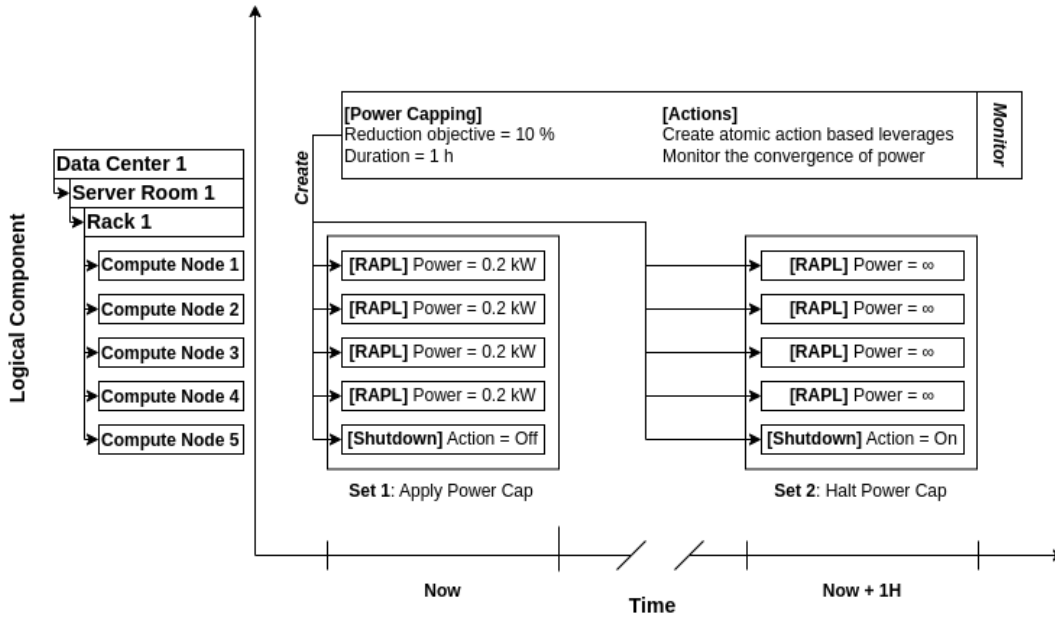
Logical Component

Data Center 1
Server Room 1
Rack 1
Compute Node 1
Compute Node 2
Compute Node 3
Compute Node 4
Compute Node 5

Create

[Power Capping]
Reduction objective = 10 %
Duration = 1 h

[Actions]
Create atomic action based leverages
Monitor the convergence of power

Monitor

[RAPL] Power = 0.2 kW
[RAPL] Power = 0.2 kW
[RAPL] Power = 0.2 kW
[RAPL] Power = 0.2 kW
[Shutdown] Action = Off

Set 1: Apply Power Cap

[RAPL] Power = ∞
[RAPL] Power = ∞
[RAPL] Power = ∞
[RAPL] Power = ∞
[Shutdown] Action = On

Set 2: Halt Power Cap

Now
Now + 1H
Time